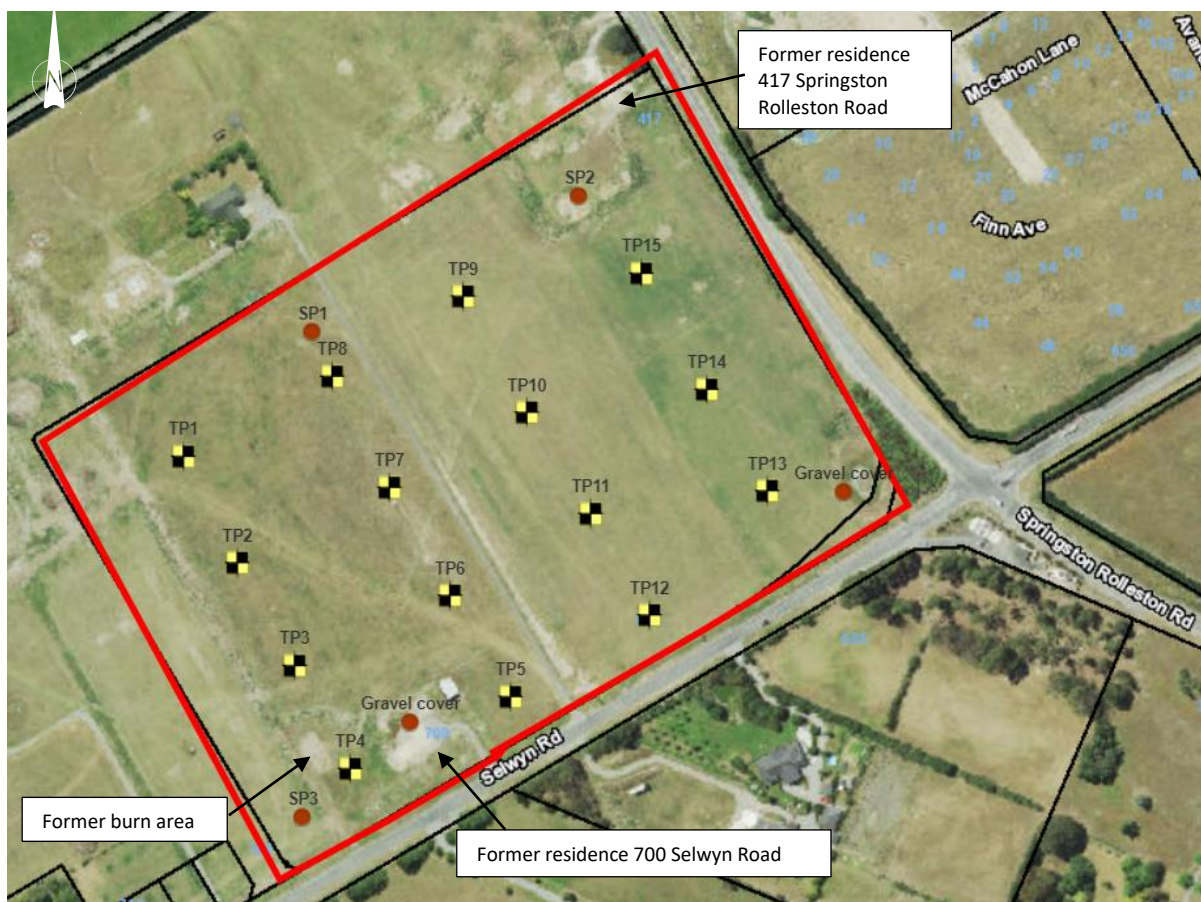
N

Former residence 417 Springston Rolleston Road

McCahon Lane

Finn Ave

417

SP2

TP15

TP9

SP1

TP8

TP14

TP10

TP1

TP7

TP13

Gravel cover

TP11

Springston Rolleston Rd

TP2

TP6

TP12

TP3

TP5

Gravel cover

700

TP4

Selwyn Rd

SP3

Former burn area

Former residence 700 Selwyn Road